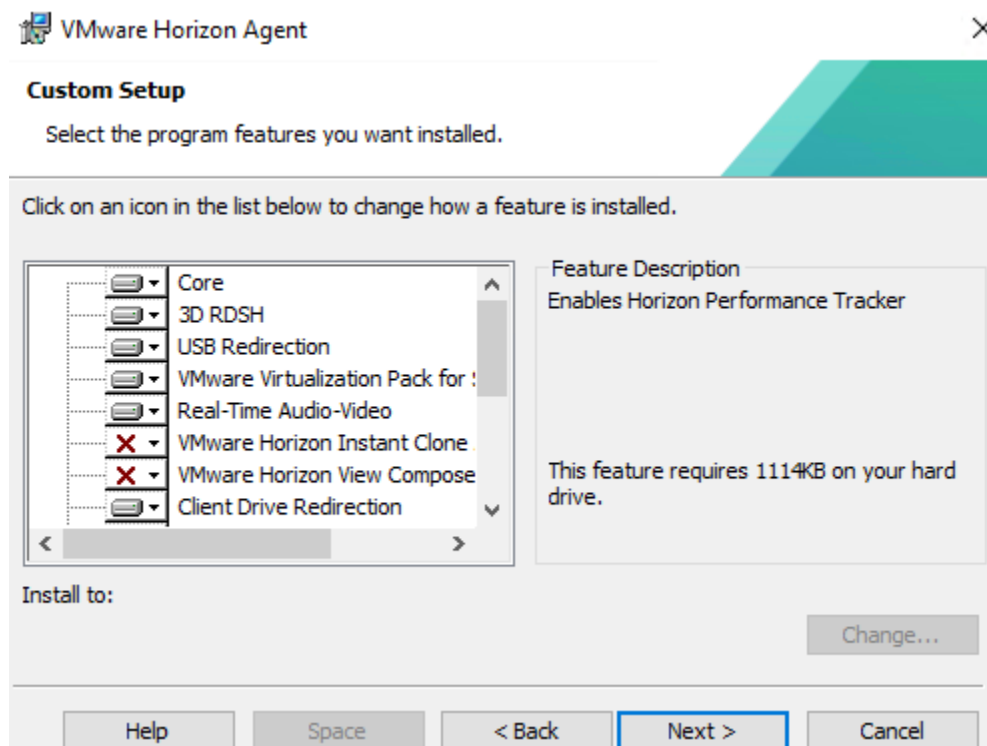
VMware Horizon Agent

×

Custom Setup

Select the program features you want installed.

Click on an icon in the list below to change how a feature is installed.

Core
3D RDSH
USB Redirection
VMware Virtualization Pack for S
Real-Time Audio-Video
VMware Horizon Instant Clone
VMware Horizon View Compose
Client Drive Redirection

Feature Description

Enables Horizon Performance Tracker

This feature requires 1114KB on your hard drive.

Install to:

Change...

Help

Space

< Back

Next >

Cancel